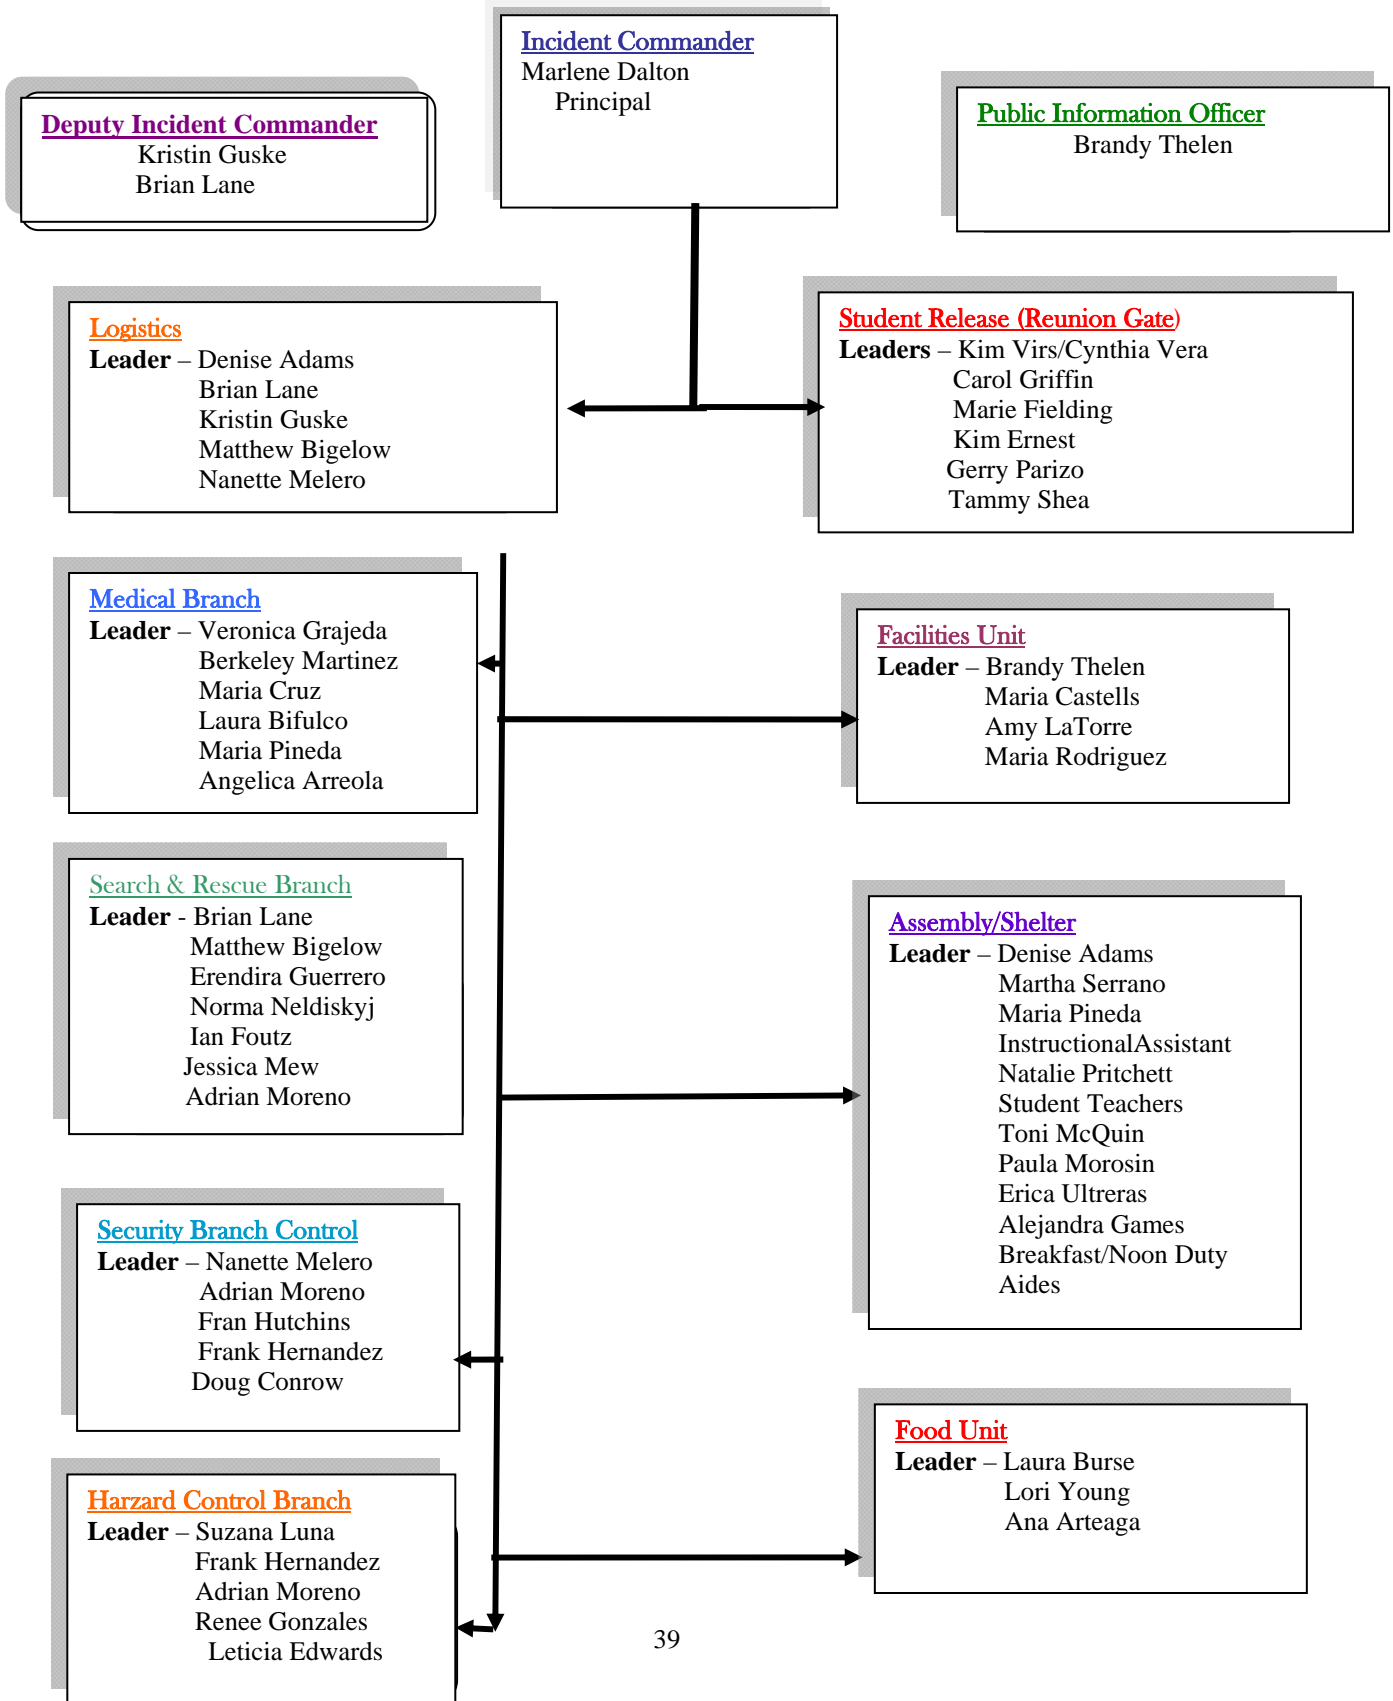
Incident Commander
Marlene Dalton
Principal

Deputy Incident Commander
Kristin Guske
Brian Lane

Public Information Officer
Brandy Thelen

Logistics
**Leader** – Denise Adams
Brian Lane
Kristin Guske
Matthew Bigelow
Nanette Melero

Student Release (Reunion Gate)
**Leaders** – Kim Virs/Cynthia Vera
Carol Griffin
Marie Fielding
Kim Ernest
Gerry Parizo
Tammy Shea

Medical Branch
**Leader** – Veronica Grajeda
Berkeley Martinez
Maria Cruz
Laura Bifulco
Maria Pineda
Angelica Arreola

Facilities Unit
**Leader** – Brandy Thelen
Maria Castells
Amy LaTorre
Maria Rodriguez

Search & Rescue Branch
**Leader** - Brian Lane
Matthew Bigelow
Erendira Guerrero
Norma Neldiskyj
Ian Foutz
Jessica Mew
Adrian Moreno

Assembly/Shelter
**Leader** – Denise Adams
Martha Serrano
Maria Pineda
InstructionalAssistant
Natalie Pritchett
Student Teachers
Toni McQuin
Paula Morosin
Erica Ultreras
Alejandra Games
Breakfast/Noon Duty
Aides

Security Branch Control
**Leader** – Nanette Melero
Adrian Moreno
Fran Hutchins
Frank Hernandez
Doug Conrow

Food Unit
**Leader** – Laura Burse
Lori Young
Ana Arteaga

Harzard Control Branch
**Leader** – Suzana Luna
Frank Hernandez
Adrian Moreno
Renee Gonzales
Leticia Edwards

39